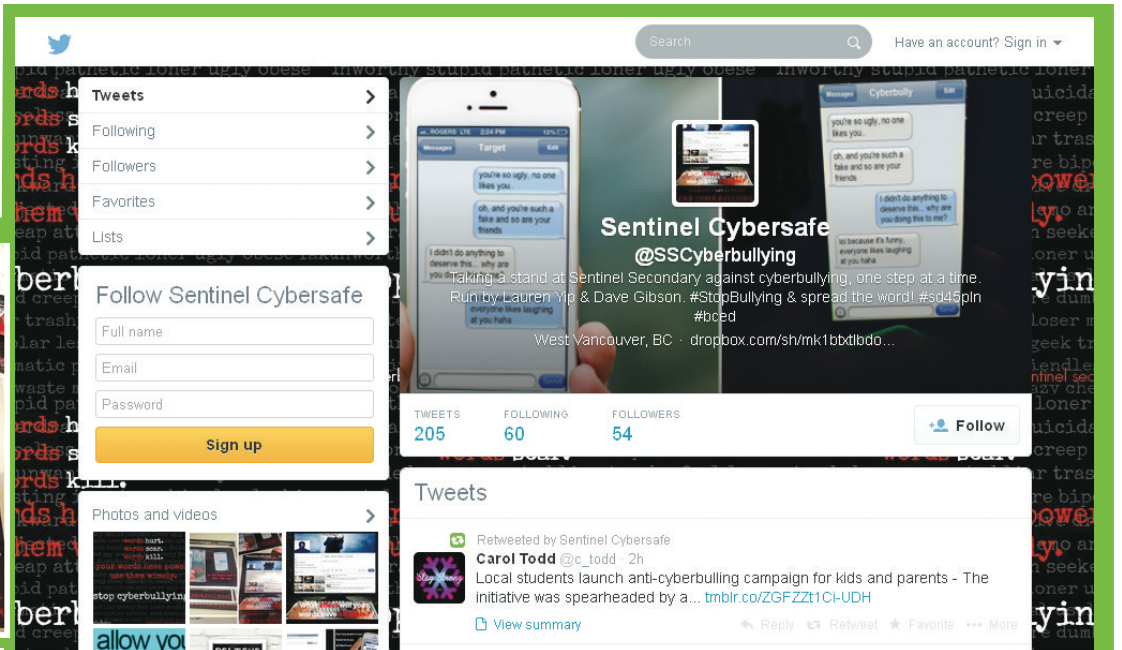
Search

Have an account? Sign in

Tweets

Following

Followers

Favorites

Lists

Follow Sentinel Cybersafe

Full name

Email

Password

Sign up

Photos and videos

Sentinel Cybersafe
@SSCyberbullying
Taking a stand at Sentinel Secondary against cyberbullying, one step at a time. Run by Lauren Yip & Dave Gibson. #StopBullying & spread the word! #sd45pln #bced
West Vancouver, BC · dropbox.com/sh/mk1btxtlbdo...

Target

you're so ugly, no one likes you..

oh, and you're such a fake and so are your friends

I didn't do anything to deserve this... why are you doing this to me?

everyone likes laughing at you haha

Cyberbully

you're so ugly, no one likes you..

oh, and you're such a fake and so are your friends

I didn't do anything to deserve this... why are you doing this to me?

lol because it's funny, everyone likes laughing at you haha

TWEETS
205

FOLLOWING
60

FOLLOWERS
54

Follow

Tweets

Retweeted by Sentinel Cybersafe

Carol Todd @c_todd · 2h
Local students launch anti-cyberbulling campaign for kids and parents - The initiative was spearheaded by a... tmblr.co/ZGFZZt1Ci-UDH

View summary

Reply Retweet Favorite More

stupid pathetic loner ugly obese unworthy stupid pathetic loner

words hurt. words scar. words kill.

stop cyberbullying

allow you